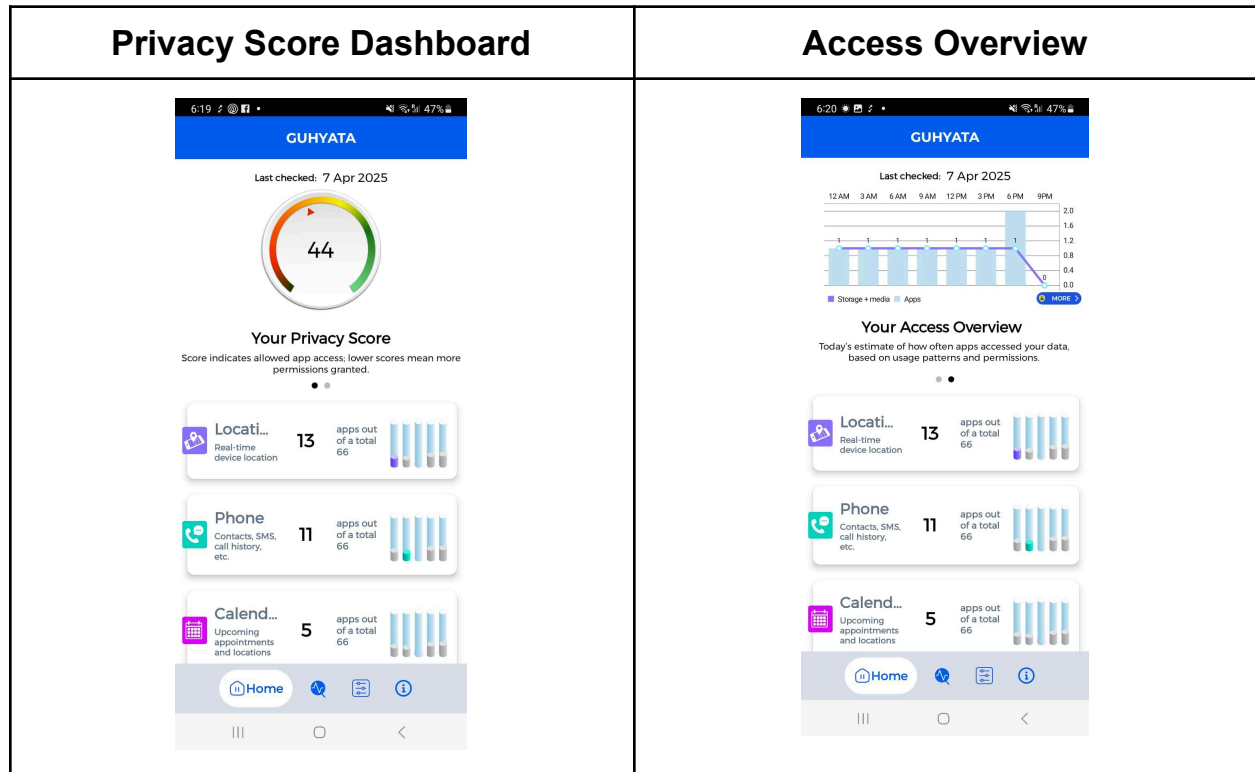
| Privacy Score Dashboard | Access Overview |
|---|---|
| 6:19 47% GUHYATA Last checked: 7 Apr 2025 44 Your Privacy Score Score indicates allowed app access; lower scores mean more permissions granted. Locati... Real-time device location 13 apps out of a total 66 Phone Contacts, SMS, call history, etc. 11 apps out of a total 66 Calend... Upcoming appointments and locations 5 apps out of a total 66 Home | 6:20 47% GUHYATA Last checked: 7 Apr 2025 12 AM 3 AM 6 AM 9 AM 12 PM 3 PM 6 PM 9PM 2.0 1.6 1.2 0.8 0.4 0.0 1 1 1 1 1 1 1 0 Storage + media Apps MORE Your Access Overview Today's estimate of how often apps accessed your data, based on usage patterns and permissions. Locati... Real-time device location 13 apps out of a total 66 Phone Contacts, SMS, call history, etc. 11 apps out of a total 66 Calend... Upcoming appointments and locations 5 apps out of a total 66 Home |